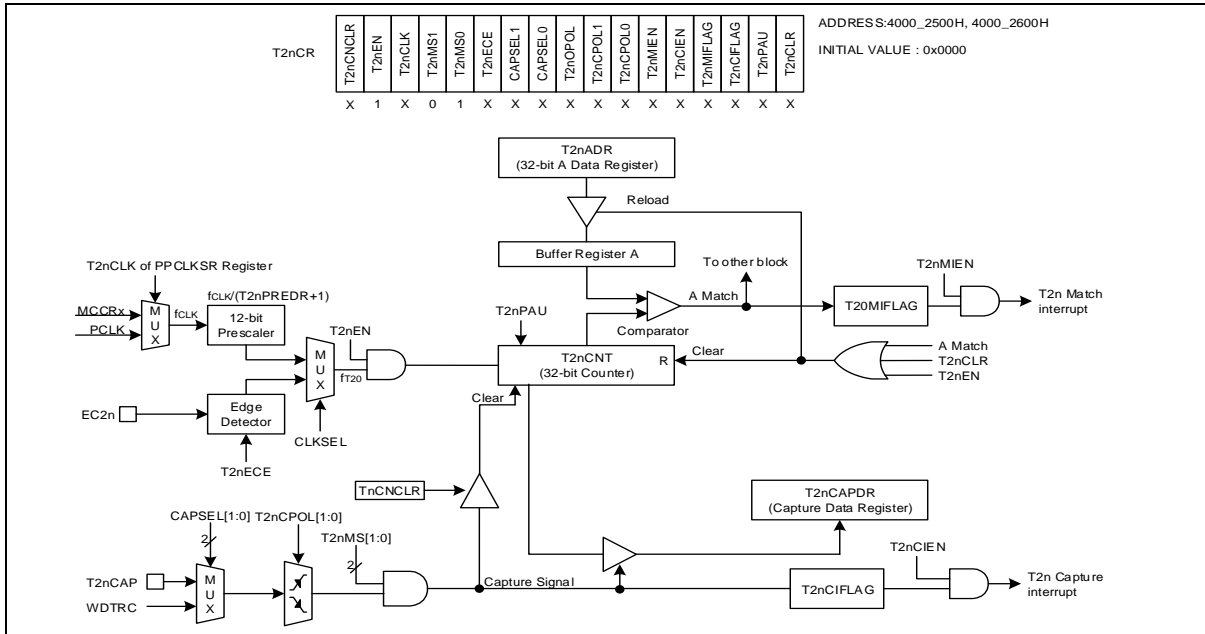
T2nCR

| T2nCNCLR | T2nEN | T2nCLK | T2nMS1 | T2nMS0 | T2nECE | CAPSEL1 | CAPSEL0 | T2nOPOL | T2nCPOL1 | T2nCPOL0 | T2nMIEN | T2nCIEN | T2nMIFLAG | T2nCIFLAG | T2nPAU | T2nCLR |
|---|---|---|---|---|---|---|---|---|---|---|---|---|---|---|---|---|
| X | 1 | X | 0 | 1 | X | X | X | X | X | X | X | X | X | X | X | X |

ADDRESS:4000_2500H, 4000_2600H

INITIAL VALUE : 0x0000

T2nADR
(32-bit A Data Register)

Reload

Buffer Register A

To other block

T2nMIEN

T2nCLK of PPCLKSR Register

MCCRx
PCLK
M
U
X
fCLK

fCLK/(T2nPREDR+1)

12-bit
Prescaler

T2nPAU

A Match

T20MIFLAG

T2n Match
interrupt

Comparator

T2nEN

M
U
X
fT20

T2nCNT
(32-bit Counter)
R

Clear

A Match
T2nCLR
T2nEN

EC2n

Edge
Detector

CLKSEL

T2nECE

Clear

TnCNCLR

T2nCAPDR
(Capture Data Register)

CAPSEL[1:0] T2nCPOL[1:0]

2

T2nMS[1:0]

2

T2nCIEN

T2nCAP
WDTRC
M
U
X

Capture Signal

T2nCIFLAG

T2n Capture
interrupt